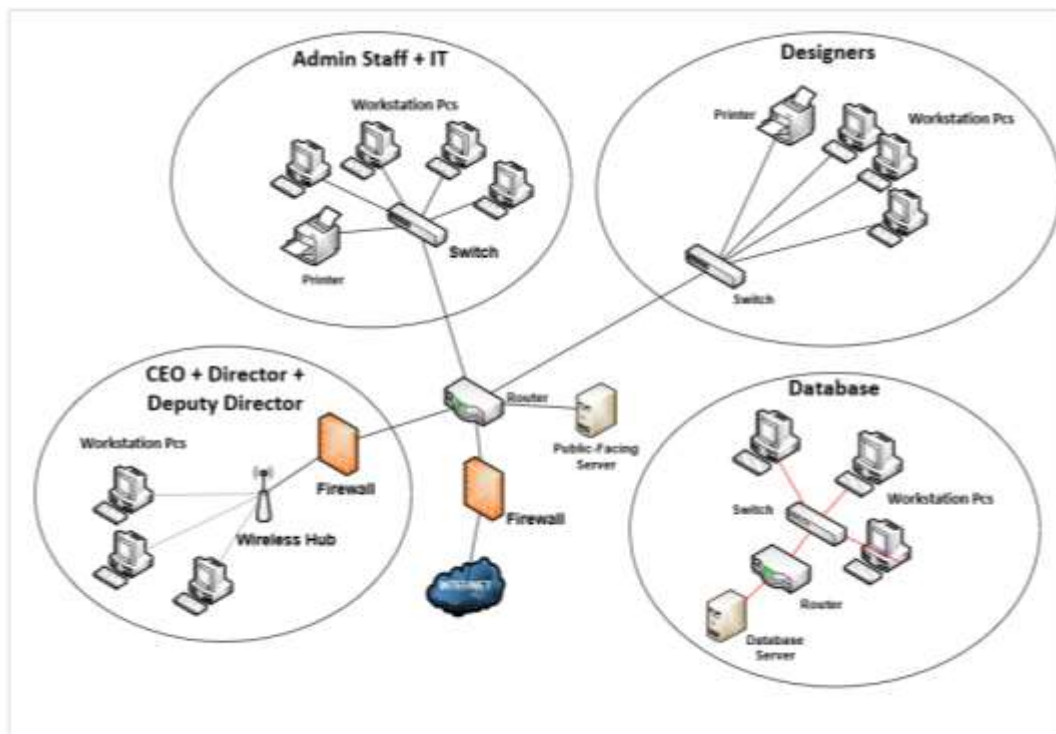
Admin Staff + IT

Workstation Pcs

Switch

Printer

Designers

Printer

Workstation Pcs

Switch

CEO + Director + Deputy Director

Workstation Pcs

Wireless Hub

Firewall

Router

Public-Facing Server

Firewall

INTERNET

Database

Switch

Workstation Pcs

Router

Database Server